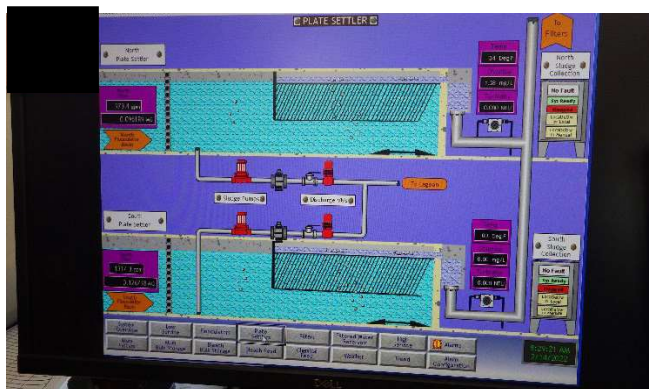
PLATE SETTLER

North Plate Settler

373.1 gpm
0.09659 ac

South Flocculation Basin

To Filters

14 Deg F
1.28 mg/L
0.060 NTU

North Sludge Collection

No Fault
Sys Ready
Stopped
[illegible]
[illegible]

Sludge Pumps
Discharge Valve
To Lagoon

South Plate Settler

373.1 gpm
0.09659 ac

South Flocculation Basin

14 Deg F
0.00 mg/L
0.060 NTU

South Sludge Collection

No Fault
Sys Ready
Stopped
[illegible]
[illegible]

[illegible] | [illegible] | Flocculation | Plate Settlers | Filters | Filtered Water Backwash | High Service | Alarms
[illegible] | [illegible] | Backwash Waste Storage | Reach Pumps | Chemical Feed | Wells | Trend | Alarm Configuration

12:26:21 AM
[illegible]

DELL